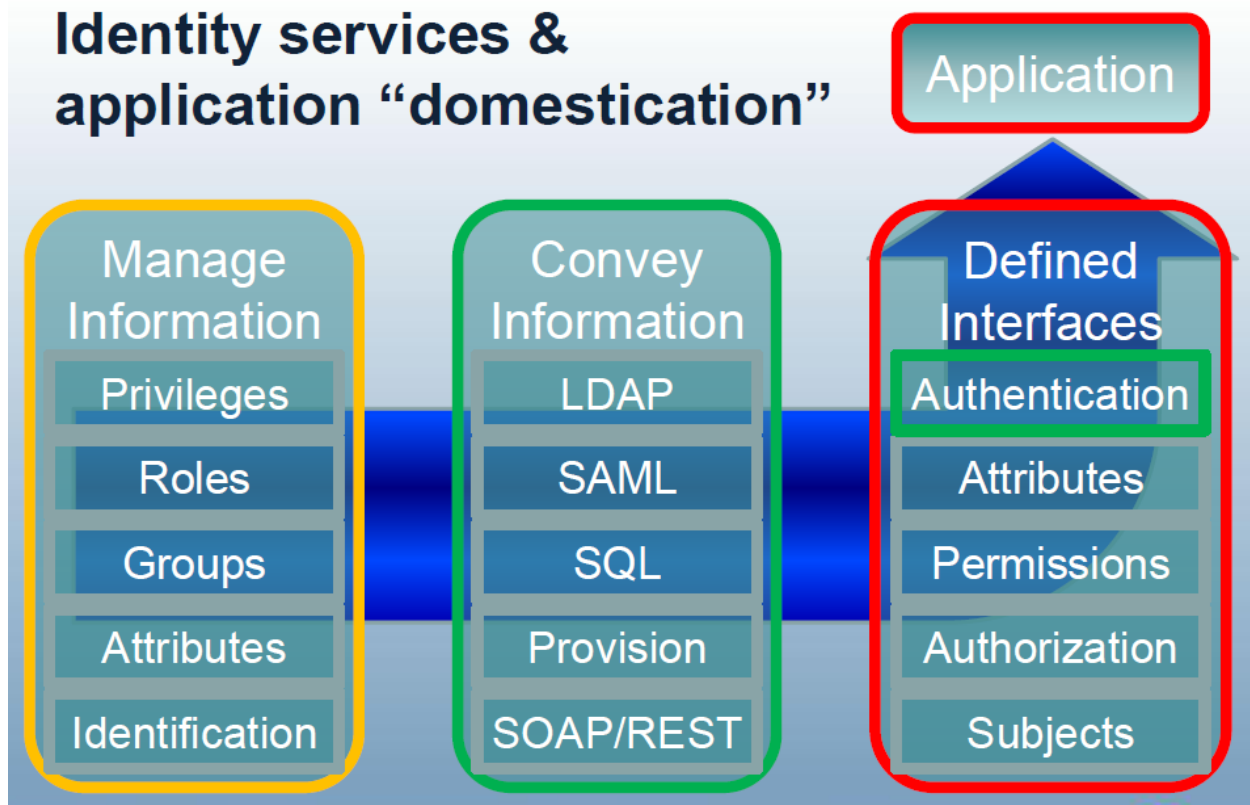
Identity services & application “domestication”

Application

Manage Information

Privileges

Roles

Groups

Attributes

Identification

Convey Information

LDAP

SAML

SQL

Provision

SOAP/REST

Defined Interfaces

Authentication

Attributes

Permissions

Authorization

Subjects